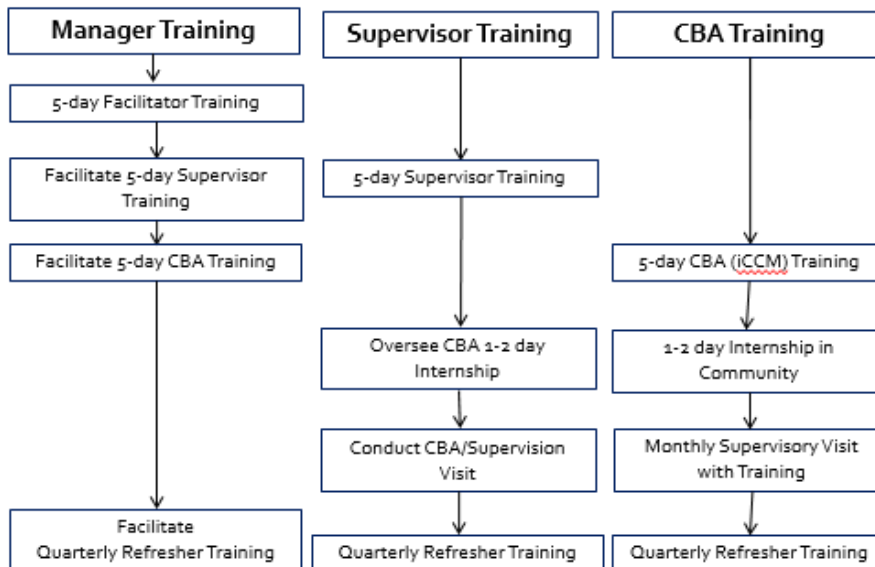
Manager Training

5-day Facilitator Training

Facilitate 5-day Supervisor Training

Facilitate 5-day CBA Training

Facilitate Quarterly Refresher Training

Supervisor Training

5-day Supervisor Training

Oversee CBA 1-2 day Internship

Conduct CBA/Supervision Visit

Quarterly Refresher Training

CBA Training

5-day CBA (iCCM) Training

1-2 day Internship in Community

Monthly Supervisory Visit with Training

Quarterly Refresher Training